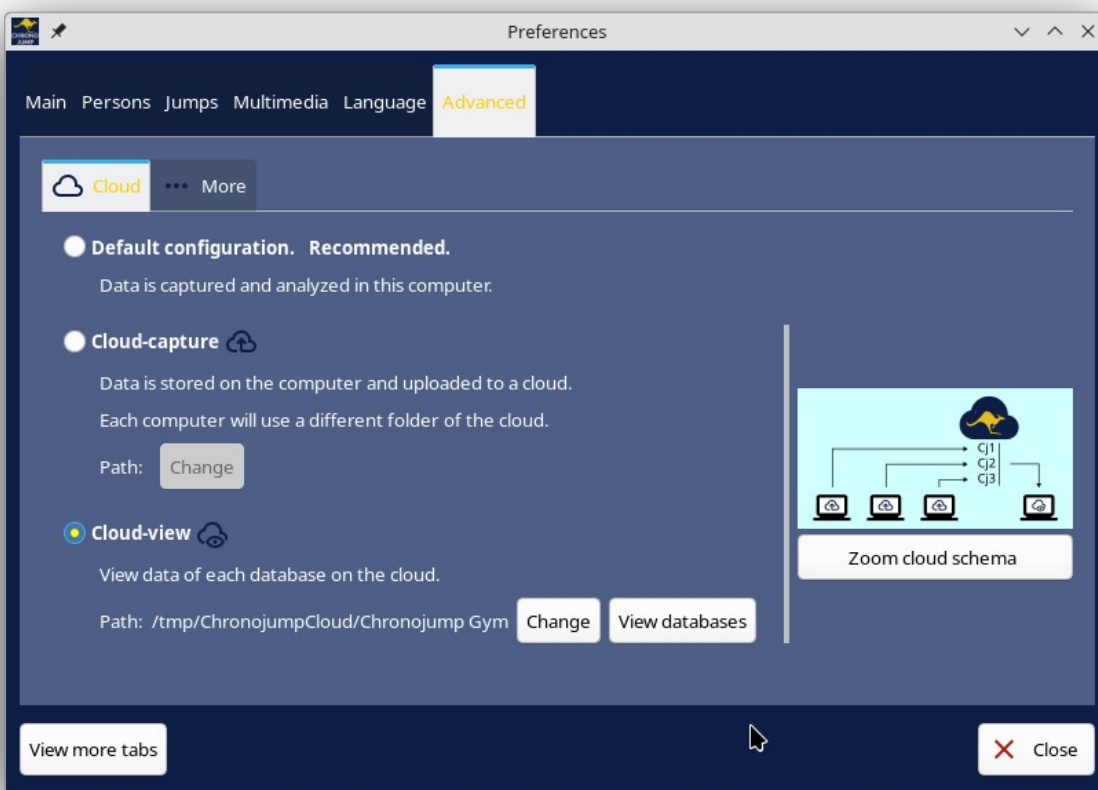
Preferences

Main Persons Jumps Multimedia Language Advanced

Cloud ••• More

Default configuration. Recommended.

Data is captured and analyzed in this computer.

Cloud-capture

Data is stored on the computer and uploaded to a cloud.

Each computer will use a different folder of the cloud.

Path: Change

Cloud-view

View data of each database on the cloud.

Path: /tmp/ChronojumpCloud/Chronojump Gym Change View databases

Cj1
Cj2
Cj3

Zoom cloud schema

View more tabs

Close